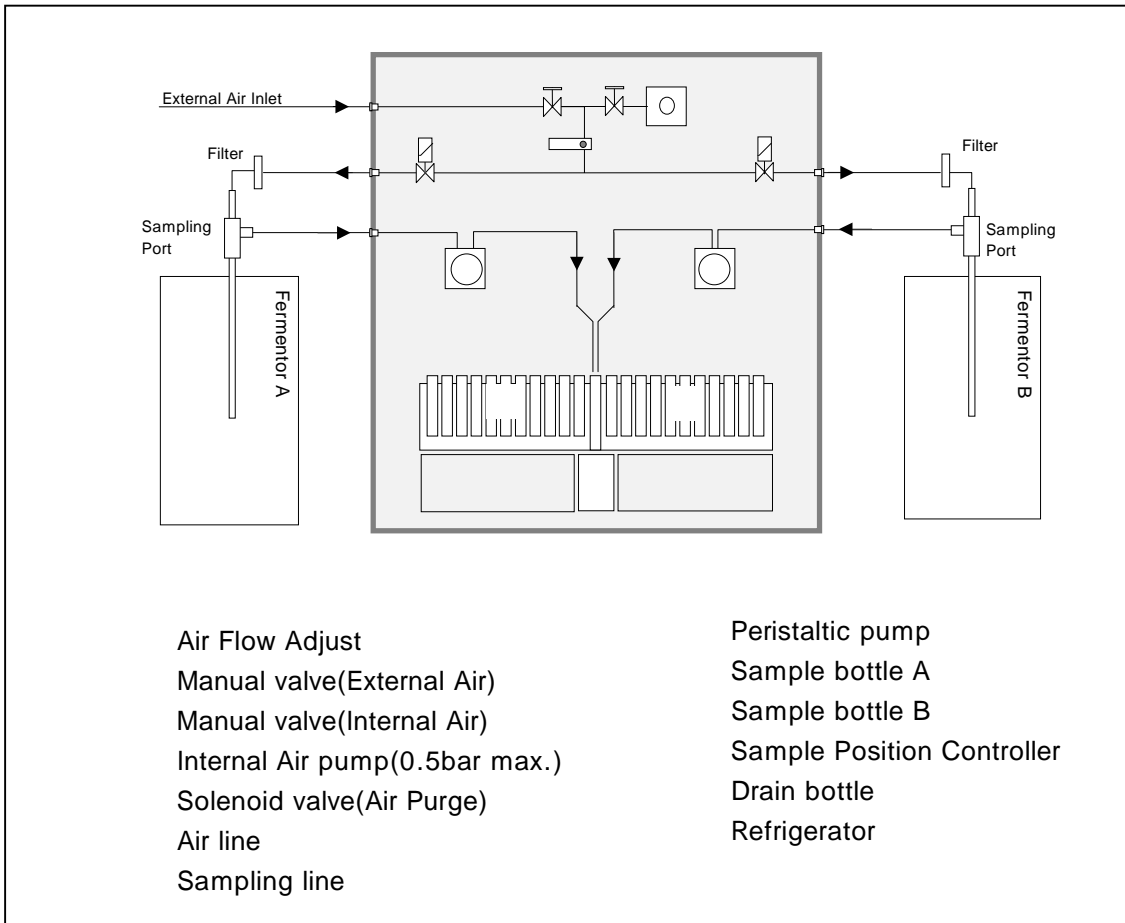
External Air Inlet

Filter

Filter

Sampling Port

Sampling Port

Fermentor A

Fermentor B

Air Flow Adjust
Manual valve(External Air)
Manual valve(Internal Air)
Internal Air pump(0.5bar max.)
Solenoid valve(Air Purge)
Air line
Sampling line

Peristaltic pump
Sample bottle A
Sample bottle B
Sample Position Controller
Drain bottle
Refrigerator